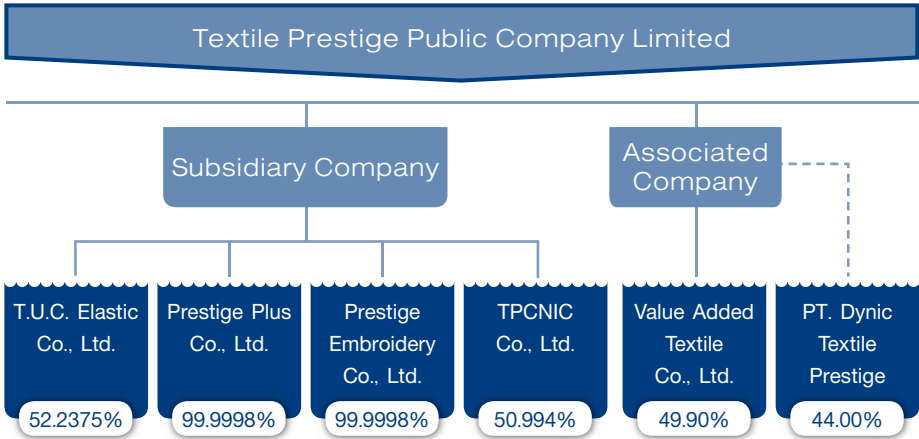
Textile Prestige Public Company Limited

Subsidiary Company

Associated Company

T.U.C. Elastic Co., Ltd.
52.2375%

Prestige Plus Co., Ltd.
99.9998%

Prestige Embroidery Co., Ltd.
99.9998%

TPCNIC Co., Ltd.
50.994%

Value Added Textile Co., Ltd.
49.90%

PT. Dynic Textile Prestige
44.00%